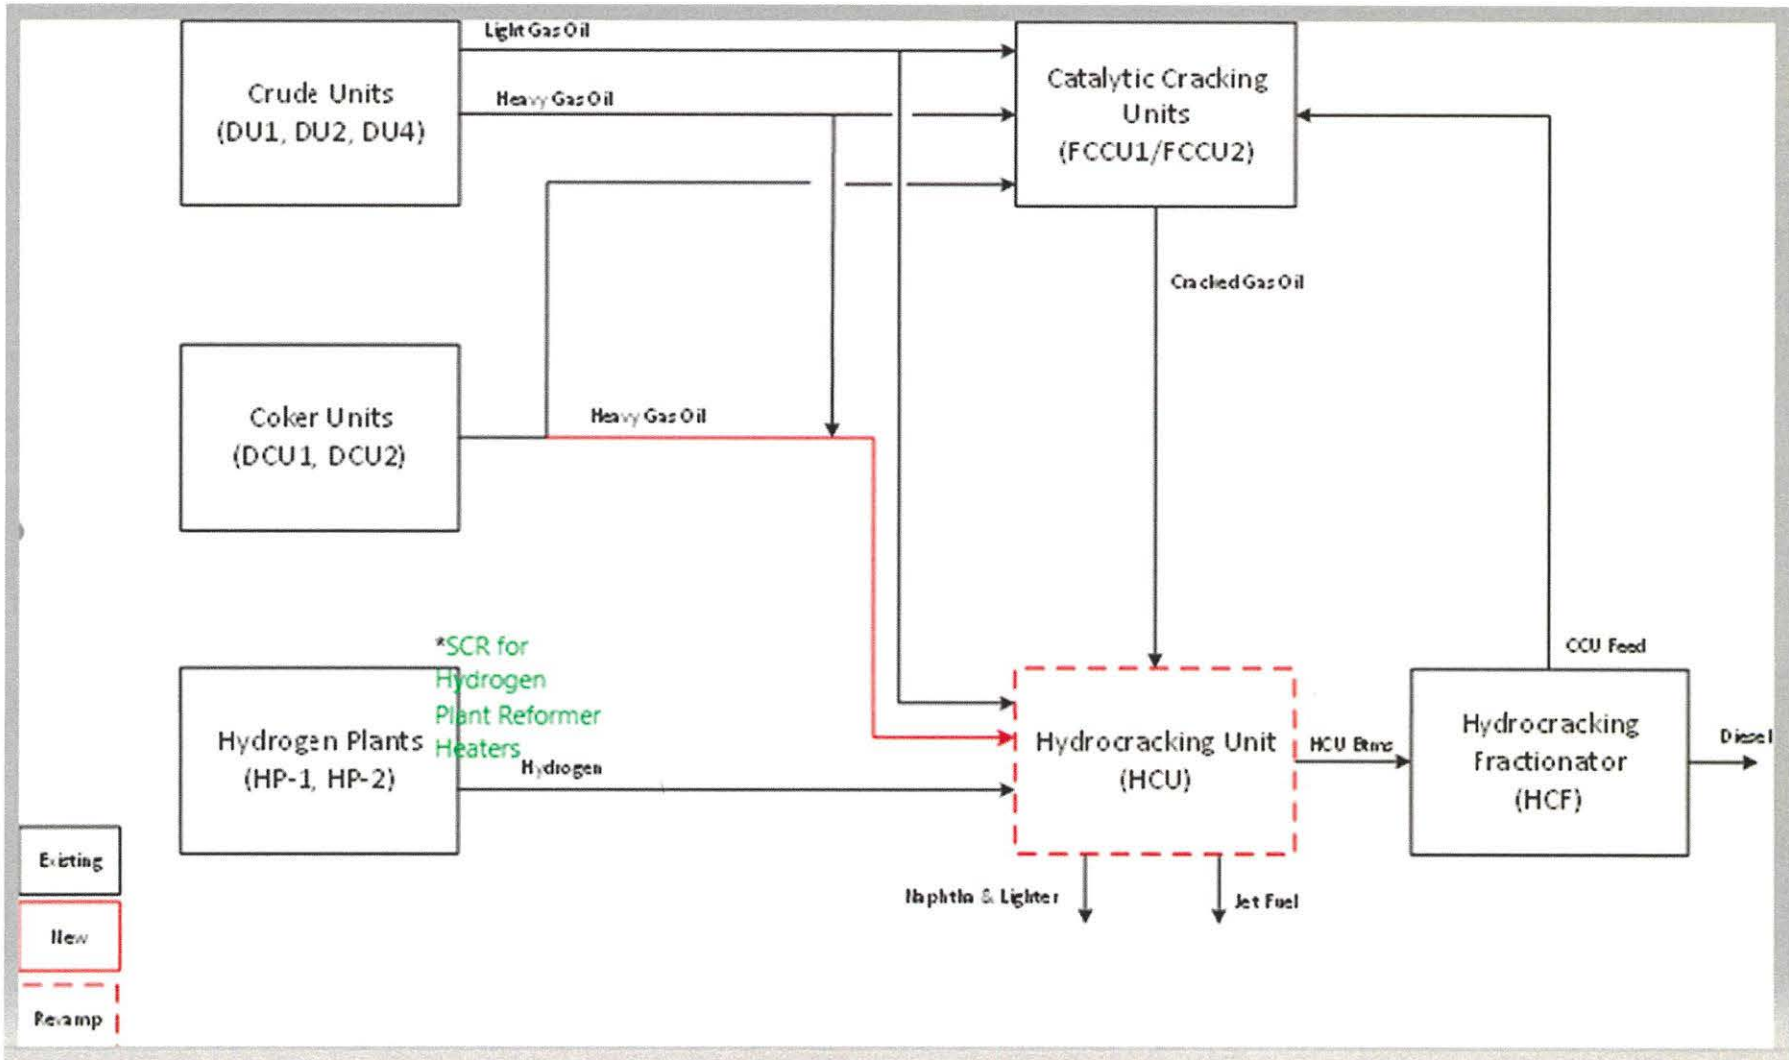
Crude Units
(DU1, DU2, DU4)

Light Gas Oil

Heavy Gas Oil

Catalytic Cracking Units
(FCCU1/FCCU2)

Cracked Gas Oil

Coker Units
(DCU1, DCU2)

Heavy Gas Oil

*SCR for Hydrogen Plant Reformer Heaters

Hydrogen Plants
(HP-1, HP-2)

Hydrogen

Hydrocracking Unit
(HCU)

CCU Feed

HCU Btms

Hydrocracking Fractionator
(HCF)

Diesel

Naphtha & Lighter

Jet Fuel

Existing

New

Revamp